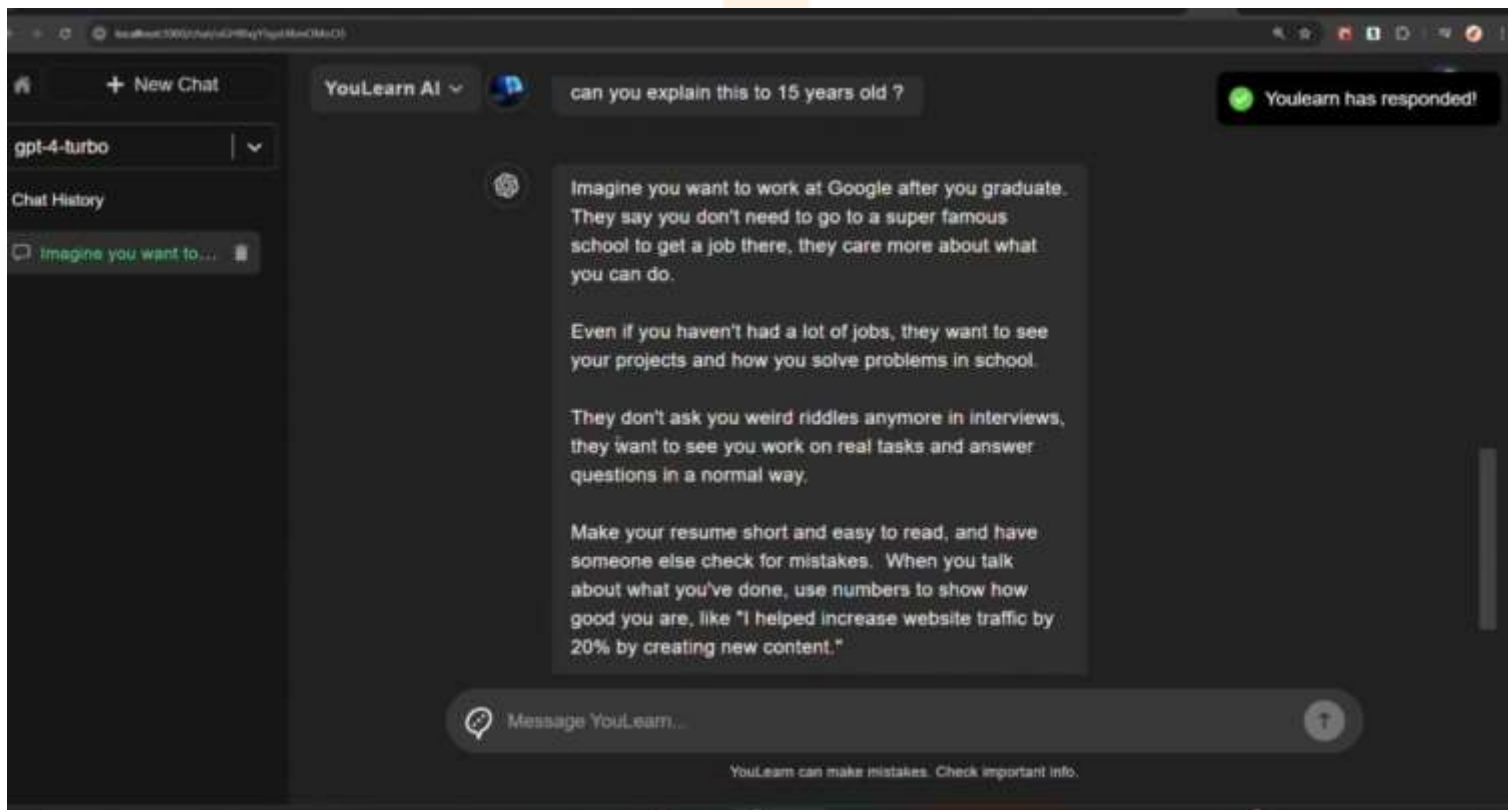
+ New Chat

gpt-4-turbo

Chat History

Imagine you want to...

YouLearn AI

can you explain this to 15 years old ?

Youlearn has responded!

Imagine you want to work at Google after you graduate. They say you don't need to go to a super famous school to get a job there, they care more about what you can do.

Even if you haven't had a lot of jobs, they want to see your projects and how you solve problems in school.

They don't ask you weird riddles anymore in interviews, they want to see you work on real tasks and answer questions in a normal way.

Make your resume short and easy to read, and have someone else check for mistakes. When you talk about what you've done, use numbers to show how good you are, like "I helped increase website traffic by 20% by creating new content."

Message YouLearn...

YouLearn can make mistakes. Check important info.